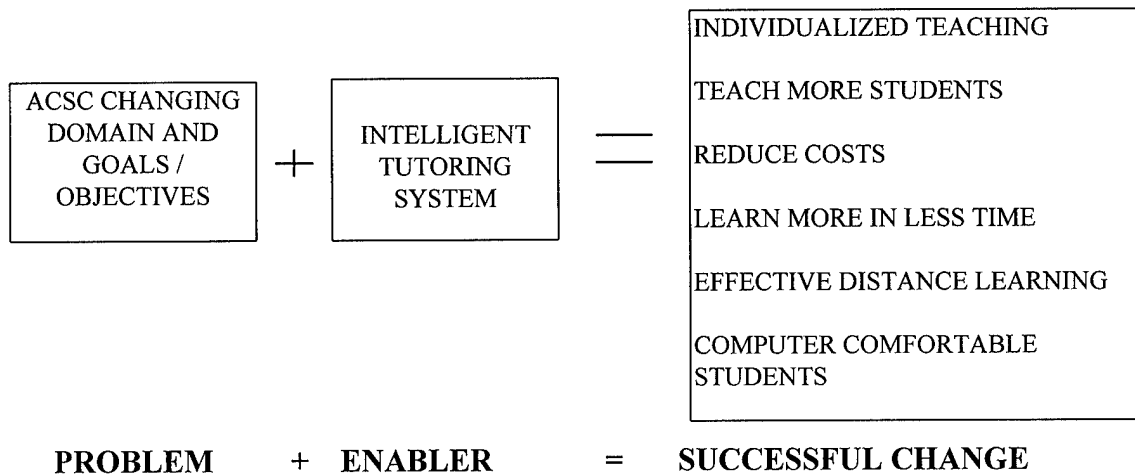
ACSC CHANGING DOMAIN AND GOALS / OBJECTIVES

+

INTELLIGENT TUTORING SYSTEM

=

INDIVIDUALIZED TEACHING

TEACH MORE STUDENTS

REDUCE COSTS

LEARN MORE IN LESS TIME

EFFECTIVE DISTANCE LEARNING

COMPUTER COMFORTABLE STUDENTS

PROBLEM + ENABLER = SUCCESSFUL CHANGE